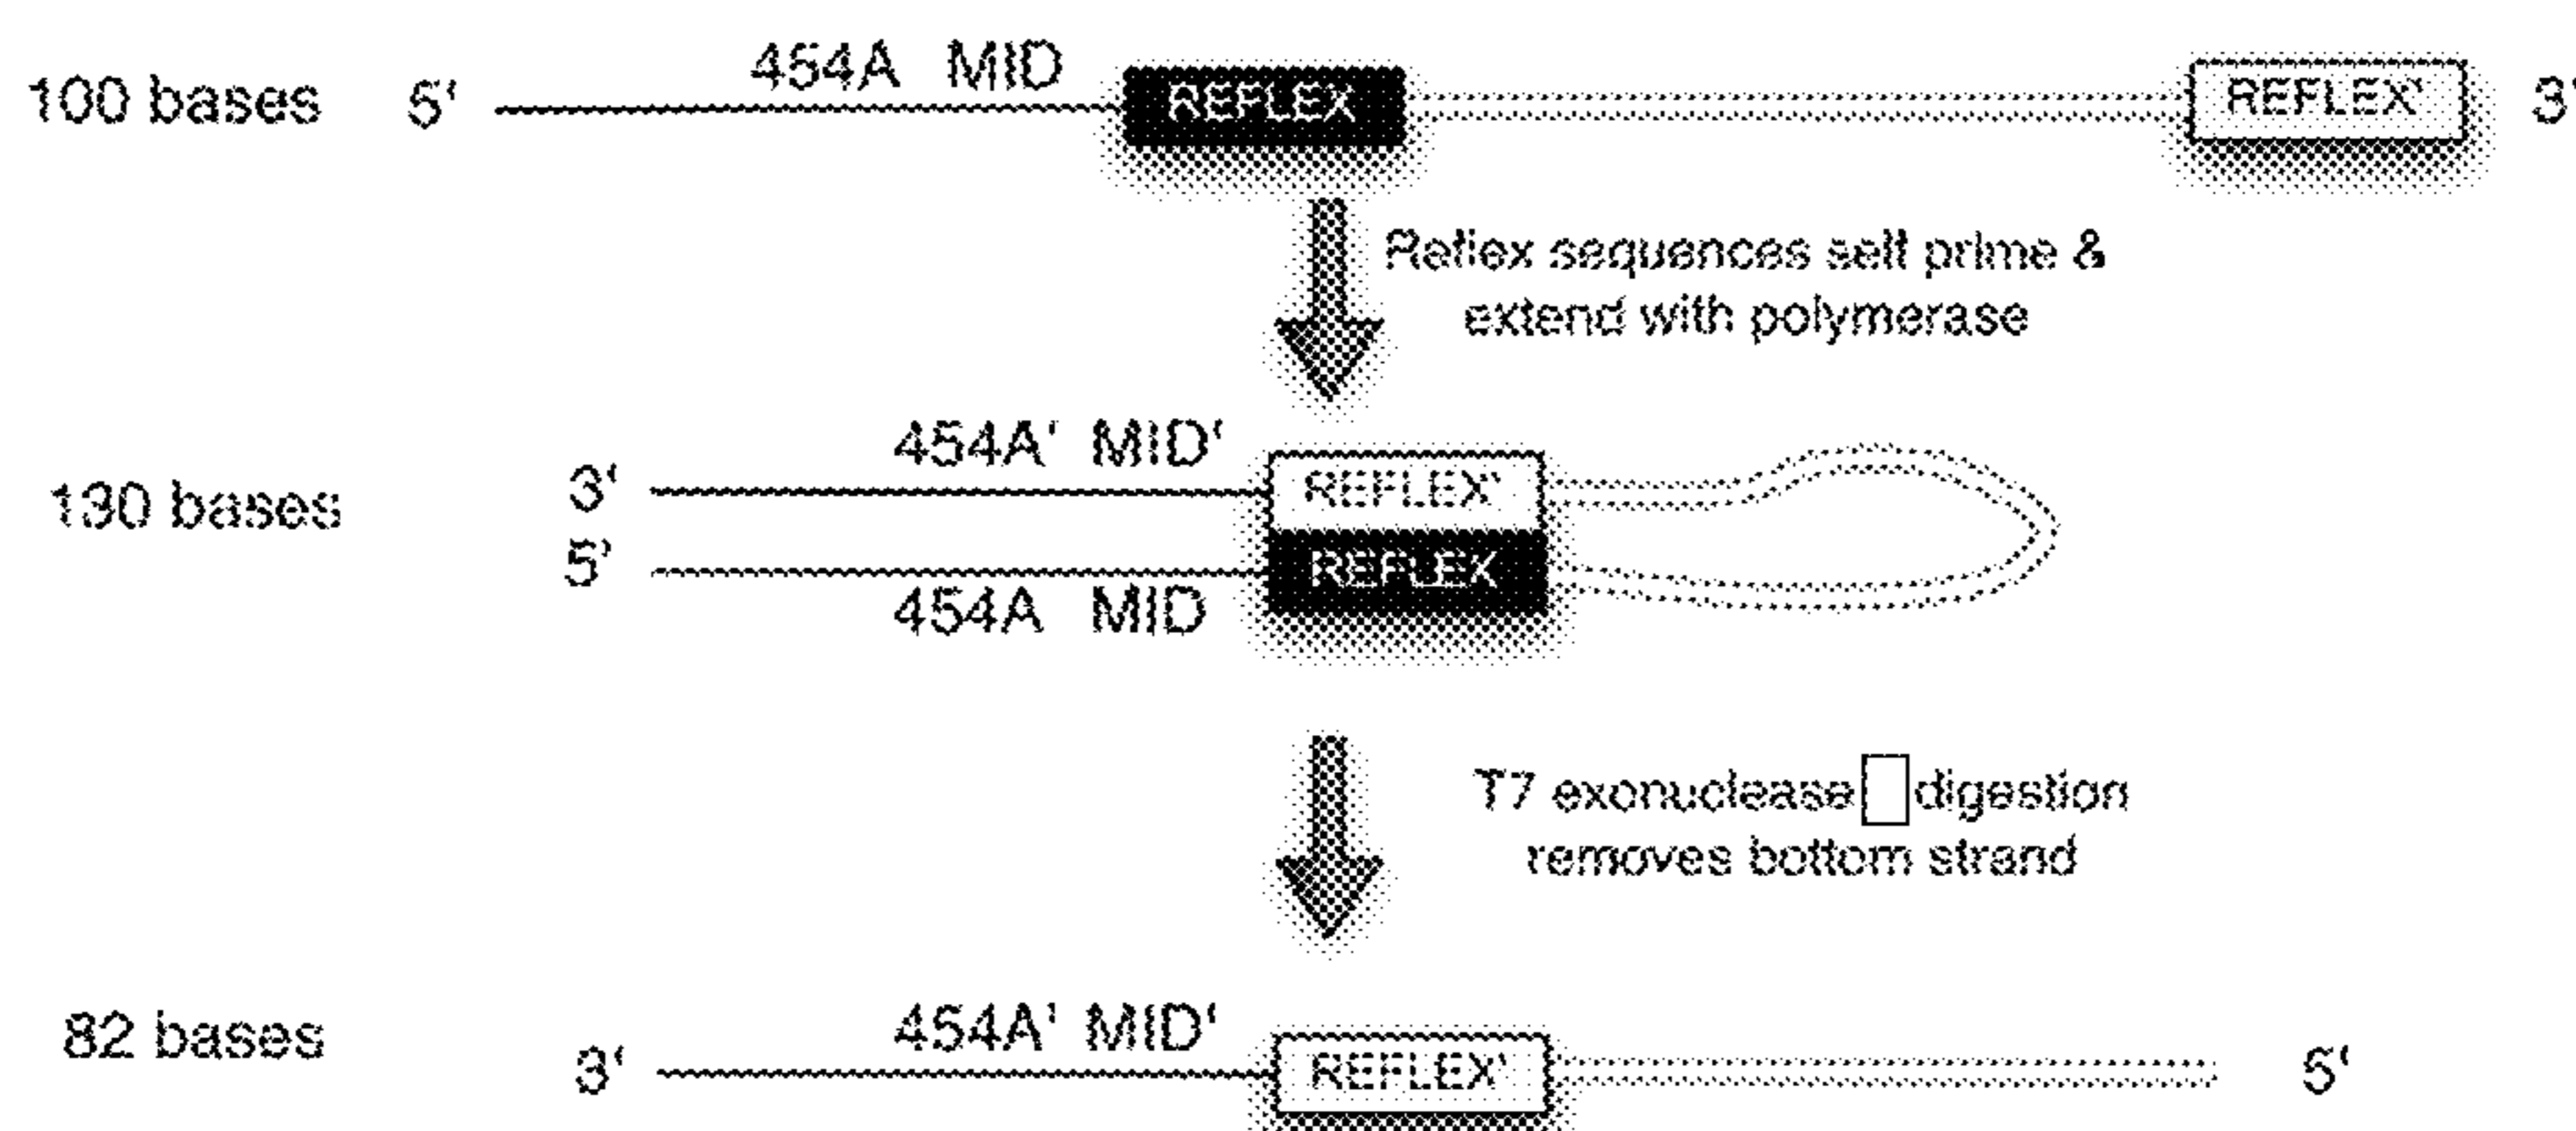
100 bases 5' 454A MID REFLEX REFLEX' 3'

Reflex sequences self prime & extend with polymerase

454A' MID'
130 bases 3' REFLEX'
5' REFLEX
454A MID

T7 exonuclease digestion removes bottom strand

454A' MID'
82 bases 3' REFLEX' 5'